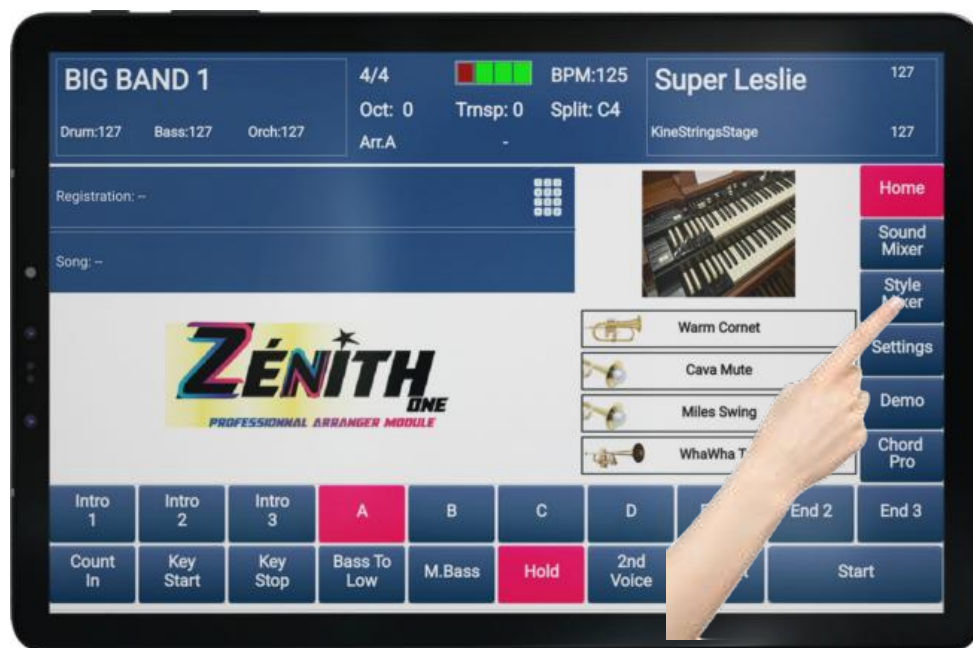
BIG BAND 1

Drum:127 Bass:127 Orch:127

4/4

Oct: 0

Arr.A

Trnsp: 0

-

BPM:125

Split: C4

Super Leslie

127

KineStringsStage

127

Registration: --

Song: --

Home

Sound Mixer

Style Mixer

Settings

Demo

Chord Pro

ZÉNITH ONE

PROFESSIONNAL ARRANGER MODULE

Warm Cornet

Cava Mute

Miles Swing

WhaWha T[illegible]

Intro 1

Intro 2

Intro 3

A

B

C

D

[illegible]

End 2

End 3

Count In

Key Start

Key Stop

Bass To Low

M.Bass

Hold

2nd Voice

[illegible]

Start